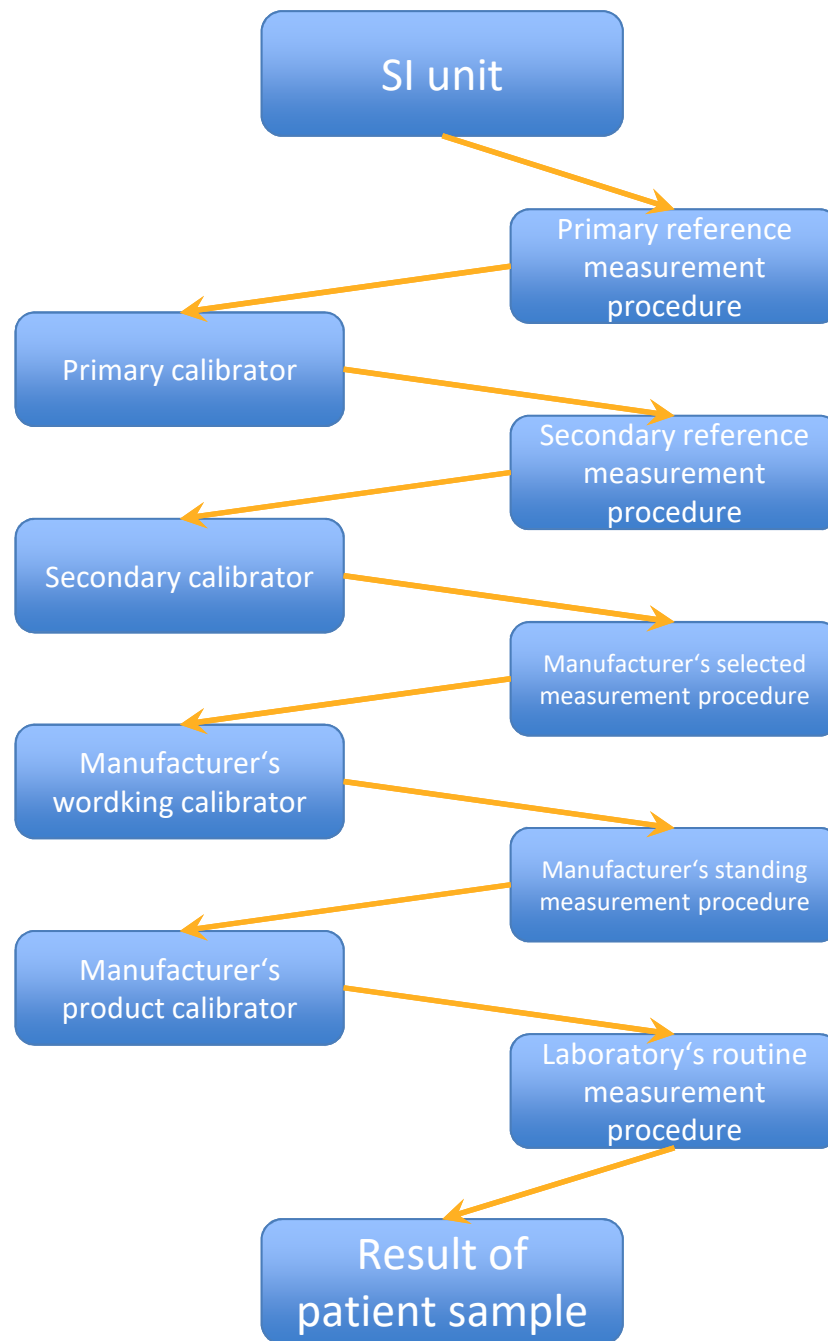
SI unit

Primary reference measurement procedure

Primary calibrator

Secondary reference measurement procedure

Secondary calibrator

Manufacturer‘s selected measurement procedure

Manufacturer‘s wordking calibrator

Manufacturer‘s standing measurement procedure

Manufacturer‘s product calibrator

Laboratory‘s routine measurement procedure

Result of patient sample